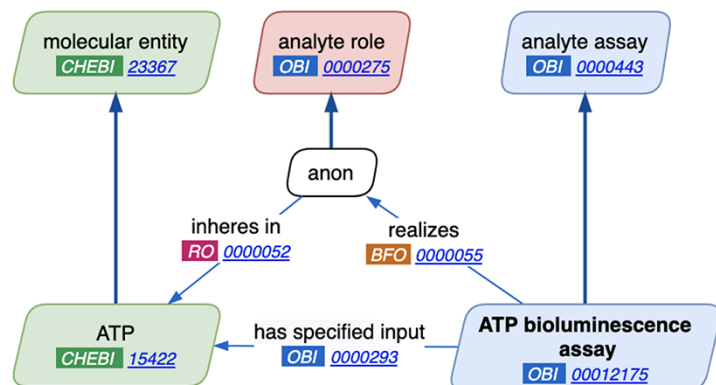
molecular entity
CHEBI 23367

analyte role
OBI 0000275

analyte assay
OBI 0000443

anon

inheres in
RO 0000052

realizes
BFO 0000055

ATP
CHEBI 15422

has specified input
OBI 0000293

ATP bioluminescence assay
OBI 00012175